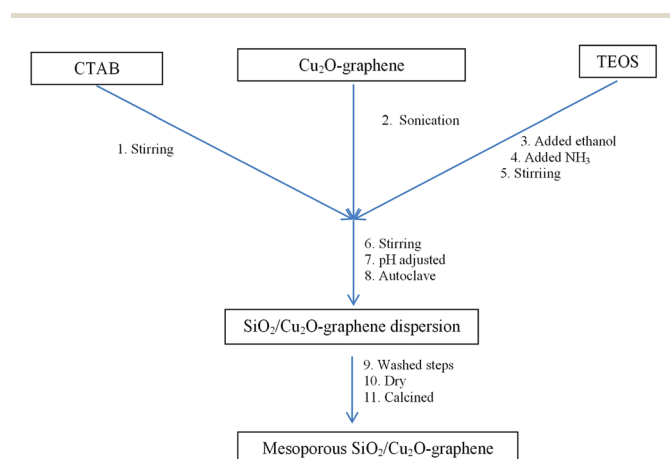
CTAB

$Cu_2O$-graphene

TEOS

1. Stirring

2. Sonication

3. Added ethanol
4. Added $NH_3$
5. Stirriing

6. Stirring
7. pH adjusted
8. Autoclave

$SiO_2$/$Cu_2O$-graphene dispersion

9. Washed steps
10. Dry
11. Calcined

Mesoporous $SiO_2$/$Cu_2O$-graphene